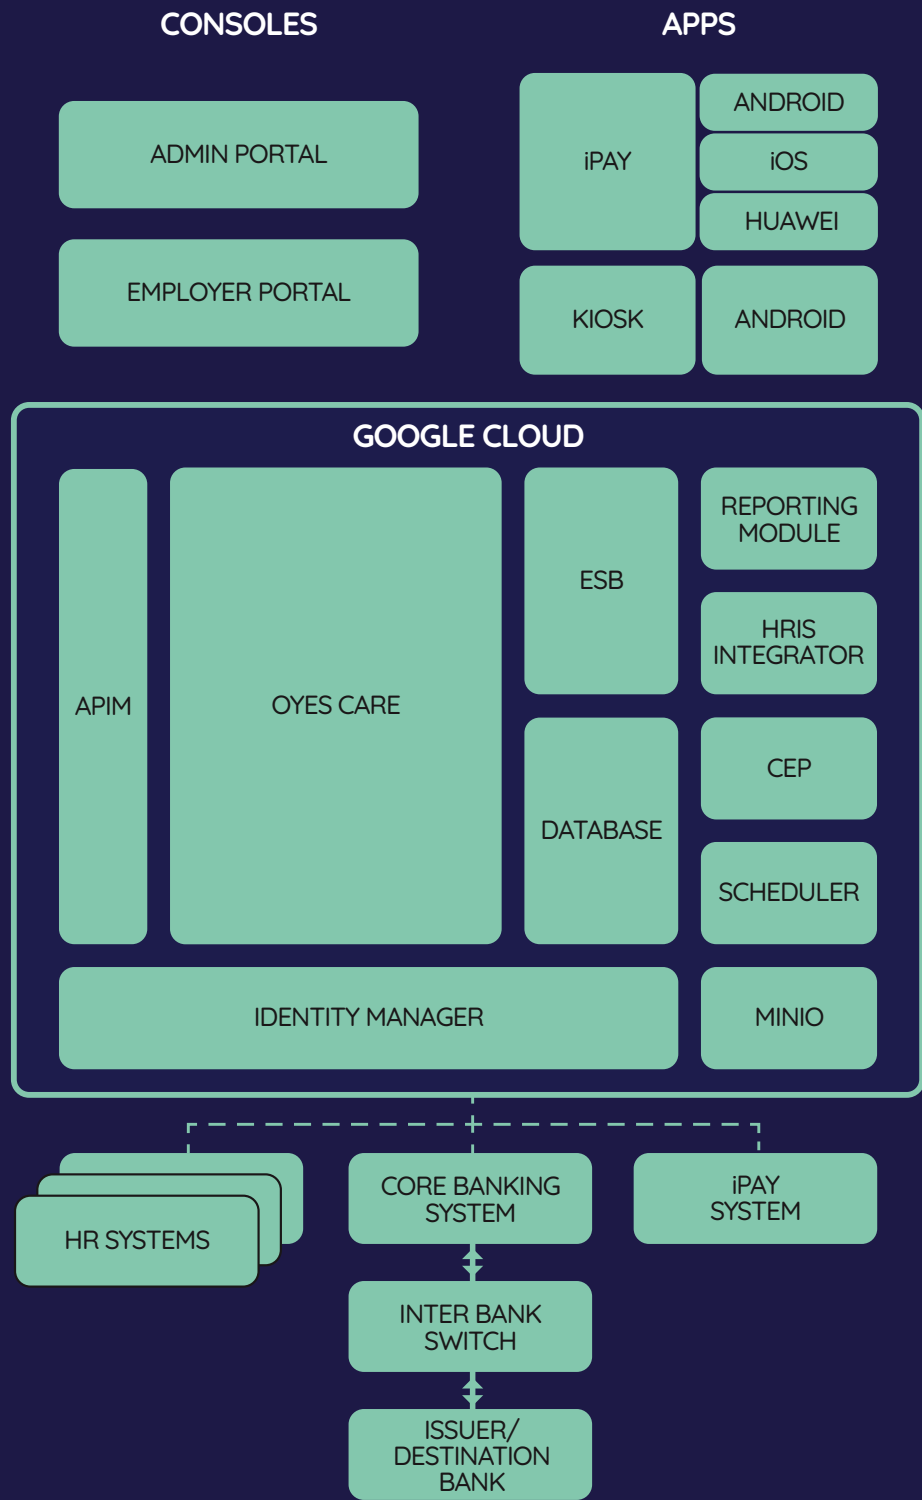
CONSOLES

APPS

ADMIN PORTAL

EMPLOYER PORTAL

iPAY

ANDROID

iOS

HUAWEI

KIOSK

ANDROID

GOOGLE CLOUD

APIM

OYES CARE

ESB

REPORTING MODULE

HRIS INTEGRATOR

DATABASE

CEP

SCHEDULER

IDENTITY MANAGER

MINIO

HR SYSTEMS

CORE BANKING SYSTEM

iPAY SYSTEM

INTER BANK SWITCH

ISSUER/ DESTINATION BANK